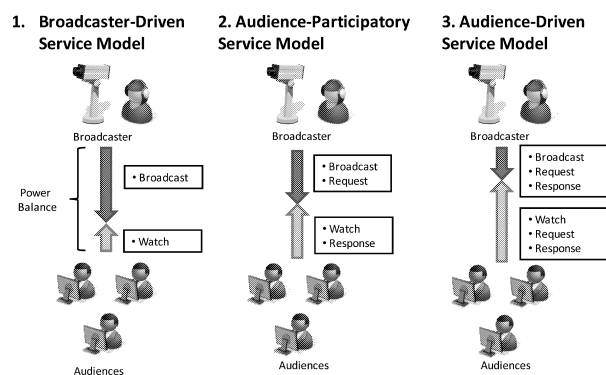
1. Broadcaster-Driven Service Model

Broadcaster

Power Balance

• Broadcast

• Watch

Audiences

2. Audience-Participatory Service Model

Broadcaster

• Broadcast
• Request

• Watch
• Response

Audiences

3. Audience-Driven Service Model

Broadcaster

• Broadcast
• Request
• Response

• Watch
• Request
• Response

Audiences